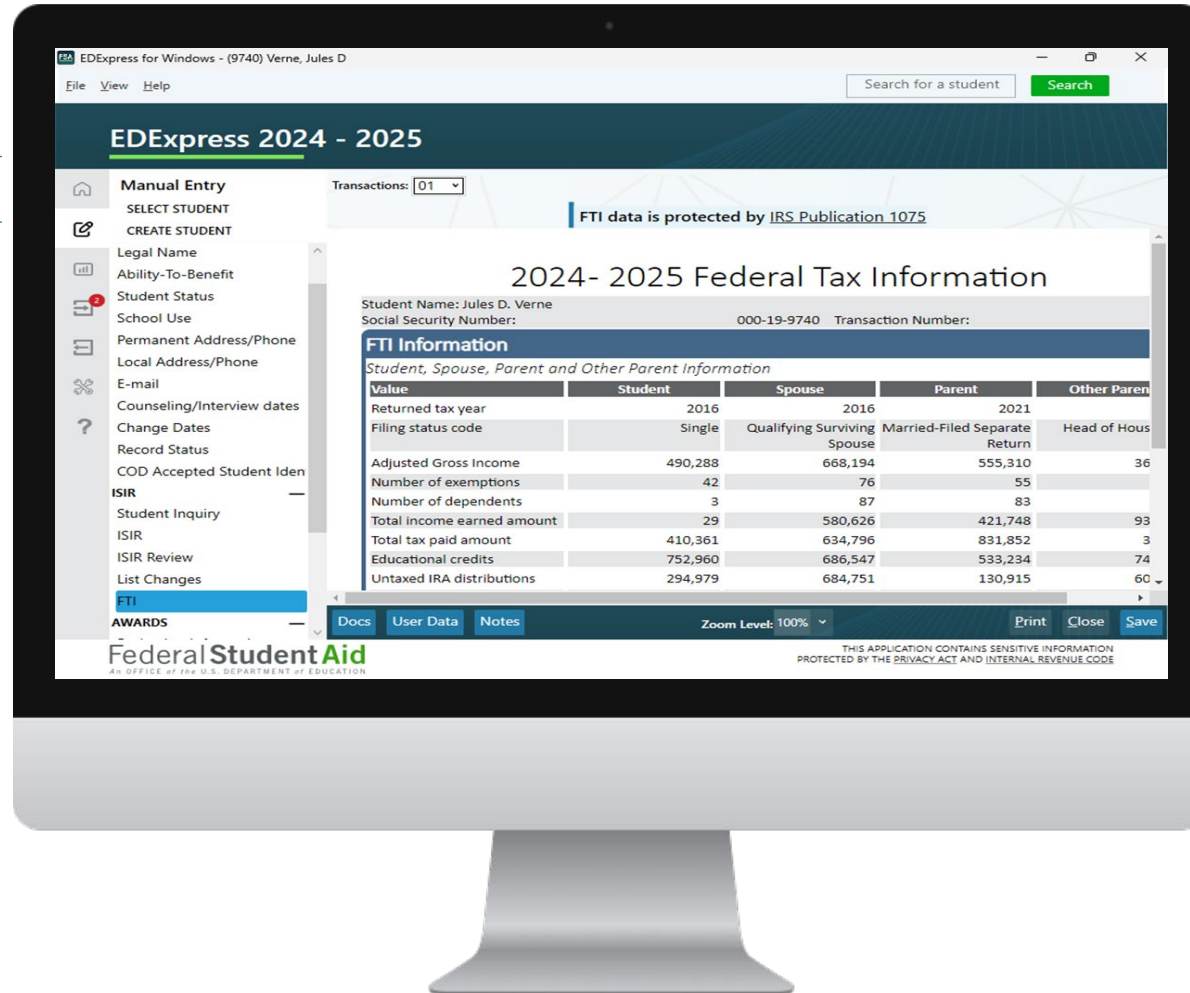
FSA EDExpress for Windows - (9740) Verne, Jules D

File View Help

Search for a student Search

EDExpress 2024 - 2025

Manual Entry
SELECT STUDENT
CREATE STUDENT
Legal Name
Ability-To-Benefit
Student Status
School Use
Permanent Address/Phone
Local Address/Phone
E-mail
Counseling/Interview dates
Change Dates
Record Status
COD Accepted Student Iden
ISIR
Student Inquiry
ISIR
ISIR Review
List Changes
FTI
AWARDS

2

?

Transactions: 01

FTI data is protected by IRS Publication 1075

2024- 2025 Federal Tax Information

Student Name: Jules D. Verne
Social Security Number: 000-19-9740 Transaction Number:

FTI Information
Student, Spouse, Parent and Other Parent Information

| Value | Student | Spouse | Parent | Other Paren |
|---|---|---|---|---|
| Returned tax year | 2016 | 2016 | 2021 | |
| Filing status code | Single | Qualifying Surviving Spouse | Married-Filed Separate Return | Head of Hous |
| Adjusted Gross Income | 490,288 | 668,194 | 555,310 | 36 |
| Number of exemptions | 42 | 76 | 55 | |
| Number of dependents | 3 | 87 | 83 | |
| Total income earned amount | 29 | 580,626 | 421,748 | 93 |
| Total tax paid amount | 410,361 | 634,796 | 831,852 | 3 |
| Educational credits | 752,960 | 686,547 | 533,234 | 74 |
| Untaxed IRA distributions | 294,979 | 684,751 | 130,915 | 60 |

Docs User Data Notes Zoom Level: 100% Print Close Save

Federal Student Aid
An OFFICE of the U.S. DEPARTMENT of EDUCATION

THIS APPLICATION CONTAINS SENSITIVE INFORMATION PROTECTED BY THE PRIVACY ACT AND INTERNAL REVENUE CODE